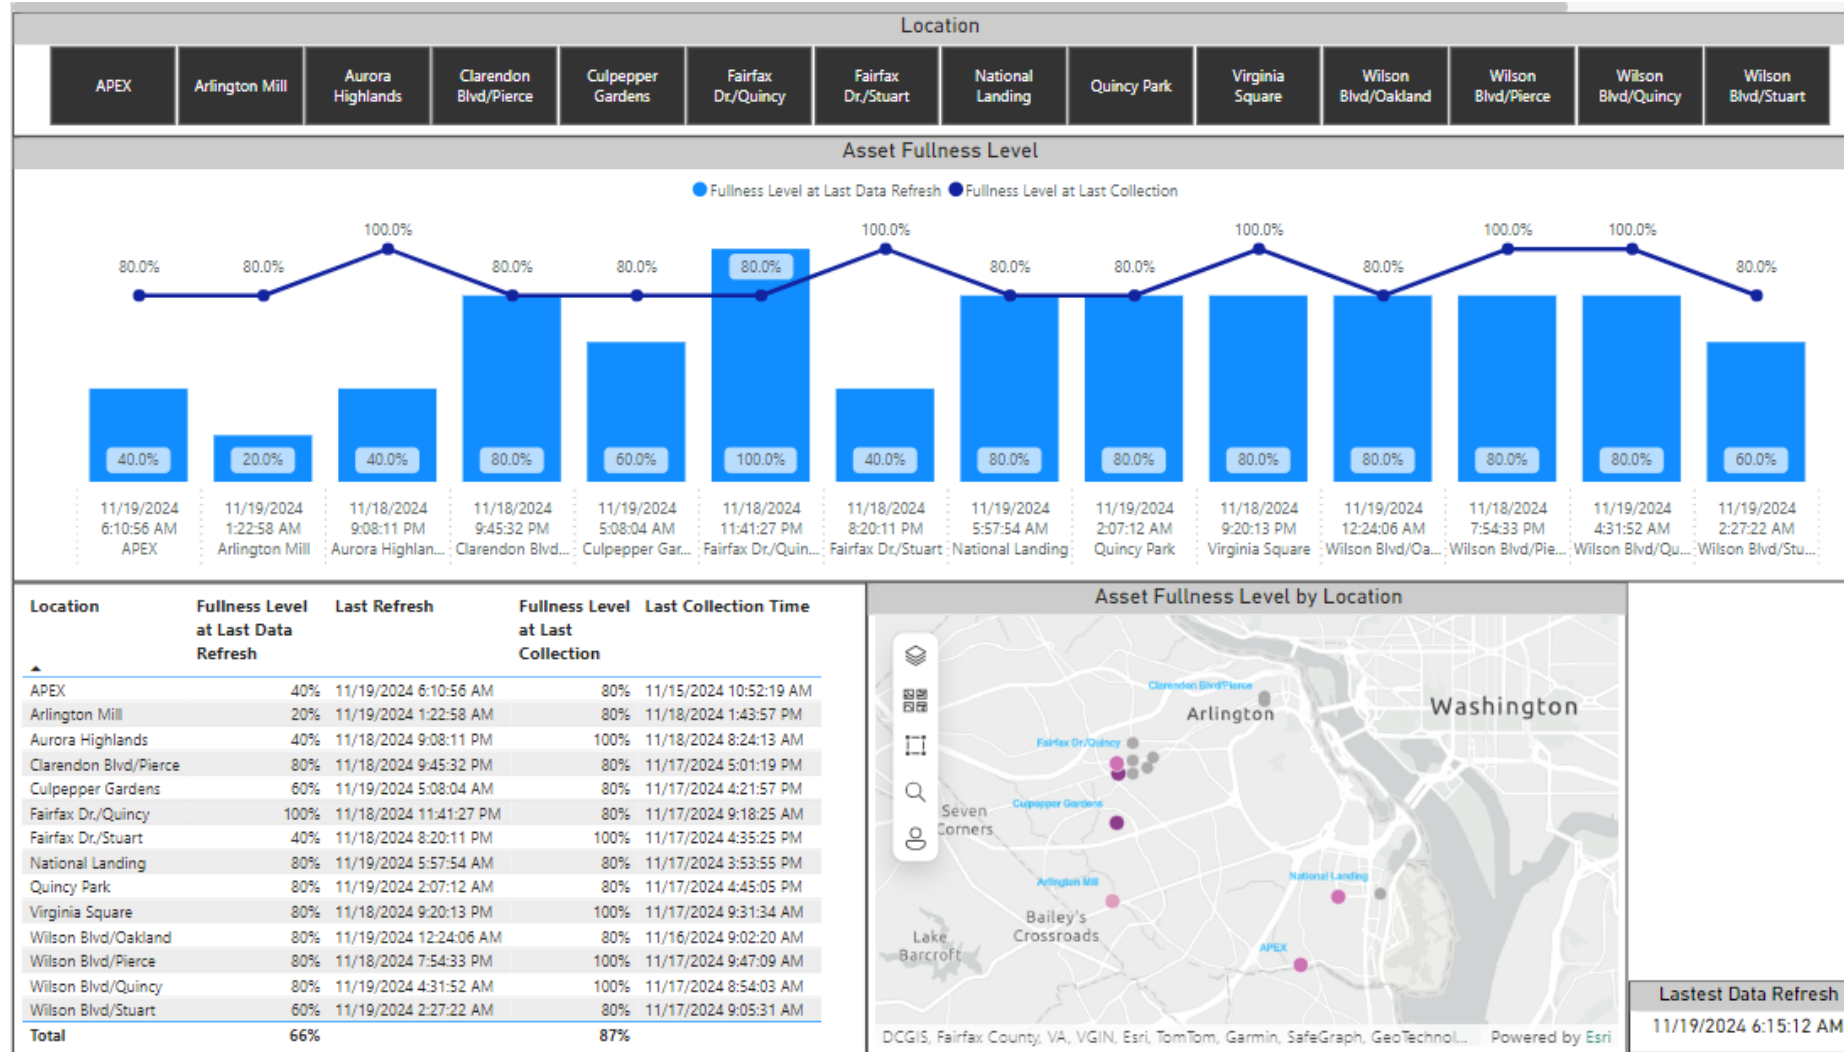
Location

APEX | Arlington Mill | Aurora Highlands | Clarendon Blvd/Pierce | Culpepper Gardens | Fairfax Dr./Quincy | Fairfax Dr./Stuart | National Landing | Quincy Park | Virginia Square | Wilson Blvd/Oakland | Wilson Blvd/Pierce | Wilson Blvd/Quincy | Wilson Blvd/Stuart

Asset Fullness Level

Fullness Level at Last Data Refresh   Fullness Level at Last Collection

80.0% 80.0% 100.0% 80.0% 80.0% 80.0% 100.0% 80.0% 80.0% 100.0% 80.0% 100.0% 100.0% 80.0%

40.0% 20.0% 40.0% 80.0% 60.0% 100.0% 40.0% 80.0% 80.0% 80.0% 80.0% 80.0% 80.0% 60.0%

11/19/2024 6:10:56 AM APEX
11/19/2024 1:22:58 AM Arlington Mill
11/18/2024 9:08:11 PM Aurora Highlan...
11/18/2024 9:45:32 PM Clarendon Blvd...
11/19/2024 5:08:04 AM Culpepper Gar...
11/18/2024 11:41:27 PM Fairfax Dr./Quin...
11/18/2024 8:20:11 PM Fairfax Dr./Stuart
11/19/2024 5:57:54 AM National Landing
11/19/2024 2:07:12 AM Quincy Park
11/18/2024 9:20:13 PM Virginia Square
11/19/2024 12:24:06 AM Wilson Blvd/Oa...
11/18/2024 7:54:33 PM Wilson Blvd/Pie...
11/19/2024 4:31:52 AM Wilson Blvd/Qu...
11/19/2024 2:27:22 AM Wilson Blvd/Stu...

| Location | Fullness Level at Last Data Refresh | Last Refresh | Fullness Level at Last Collection | Last Collection Time |
|---|---|---|---|---|
| APEX | 40% | 11/19/2024 6:10:56 AM | 80% | 11/15/2024 10:52:19 AM |
| Arlington Mill | 20% | 11/19/2024 1:22:58 AM | 80% | 11/18/2024 1:43:57 PM |
| Aurora Highlands | 40% | 11/18/2024 9:08:11 PM | 100% | 11/18/2024 8:24:13 AM |
| Clarendon Blvd/Pierce | 80% | 11/18/2024 9:45:32 PM | 80% | 11/17/2024 5:01:19 PM |
| Culpepper Gardens | 60% | 11/19/2024 5:08:04 AM | 80% | 11/17/2024 4:21:57 PM |
| Fairfax Dr./Quincy | 100% | 11/18/2024 11:41:27 PM | 80% | 11/17/2024 9:18:25 AM |
| Fairfax Dr./Stuart | 40% | 11/18/2024 8:20:11 PM | 100% | 11/17/2024 4:35:25 PM |
| National Landing | 80% | 11/19/2024 5:57:54 AM | 80% | 11/17/2024 3:53:55 PM |
| Quincy Park | 80% | 11/19/2024 2:07:12 AM | 80% | 11/17/2024 4:45:05 PM |
| Virginia Square | 80% | 11/18/2024 9:20:13 PM | 100% | 11/17/2024 9:31:34 AM |
| Wilson Blvd/Oakland | 80% | 11/19/2024 12:24:06 AM | 80% | 11/16/2024 9:02:20 AM |
| Wilson Blvd/Pierce | 80% | 11/18/2024 7:54:33 PM | 100% | 11/17/2024 9:47:09 AM |
| Wilson Blvd/Quincy | 80% | 11/19/2024 4:31:52 AM | 100% | 11/17/2024 8:54:03 AM |
| Wilson Blvd/Stuart | 60% | 11/19/2024 2:27:22 AM | 80% | 11/17/2024 9:05:31 AM |
| Total | 66% | | 87% | |

Asset Fullness Level by Location

Clarendon Blvd/Pierce
Arlington
Washington
Fairfax Dr/Quincy
Seven Corners
Culpepper Gardens
Arlington Mill
National Landing
Bailey's Crossroads
Lake Barcroft
APEX
DCGIS, Fairfax County, VA, VGIN, Esri, TomTom, Garmin, SafeGraph, GeoTechnol... Powered by Esri

Lastest Data Refresh
11/19/2024 6:15:12 AM